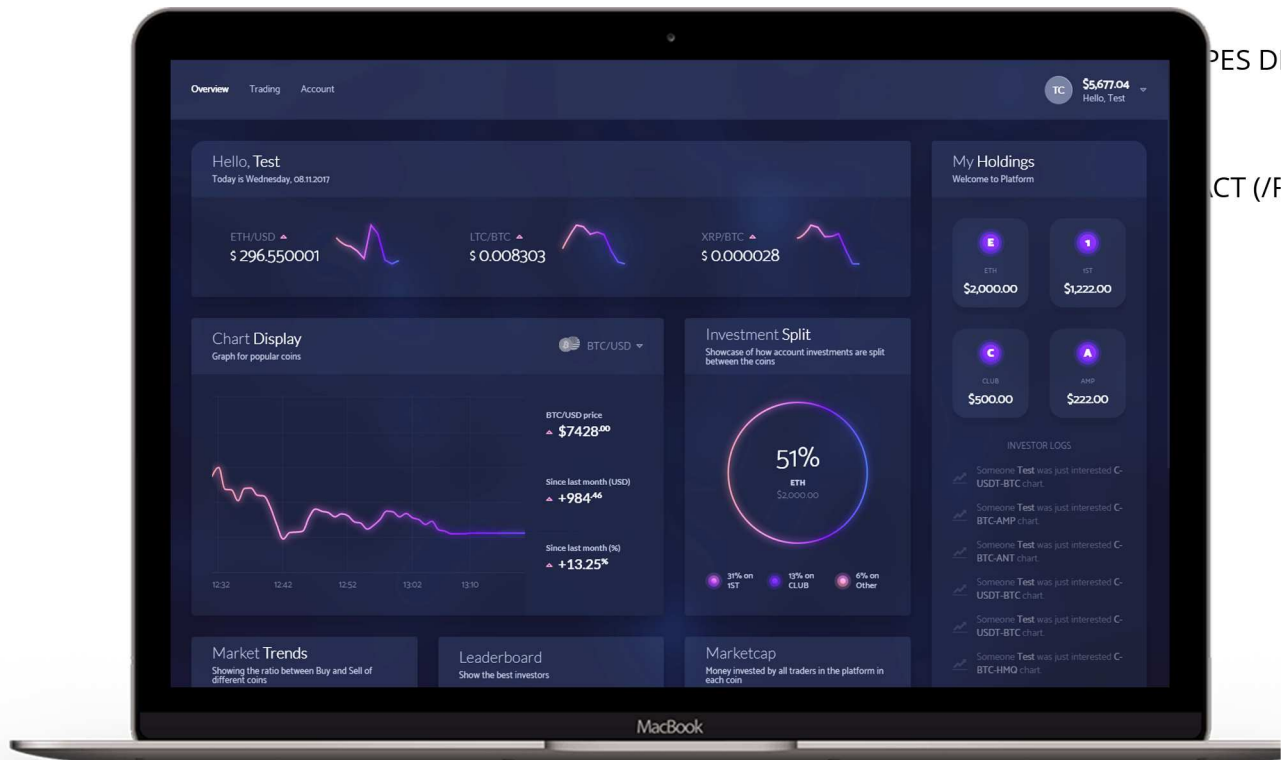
PES D

CT (/F

Overview Trading Account

TC $5,677.04
Hello, Test

Hello, Test
Today is Wednesday, 08.11.2017

ETH/USD
$ 296.550001

LTC/BTC
$ 0.008303

XRP/BTC
$ 0.000028

My Holdings
Welcome to Platform

E
ETH
$2,000.00

1
1ST
$1,222.00

C
CLUB
$500.00

A
AMP
$222.00

Chart Display
Graph for popular coins

BTC/USD

BTC/USD price
$7428$^{00}$

Since last month (USD)
+984$^{46}$

Since last month (%)
+13.25$^{\%}$

12:32 12:42 12:52 13:02 13:10

Investment Split
Showcase of how account investments are split between the coins

51%
ETH
$2,000.00

31% on 1ST
13% on CLUB
6% on Other

INVESTOR LOGS

Someone Test was just interested C-USDT-BTC chart.

Someone Test was just interested C-BTC-AMP chart.

Someone Test was just interested C-BTC-ANT chart.

Someone Test was just interested C-USDT-BTC chart.

Someone Test was just interested C-USDT-BTC chart.

Someone Test was just interested C-BTC-HMQ chart.

Market Trends
Showing the ratio between Buy and Sell of different coins

Leaderboard
Show the best investors

Marketcap
Money invested by all traders in the platform in each coin

MacBook